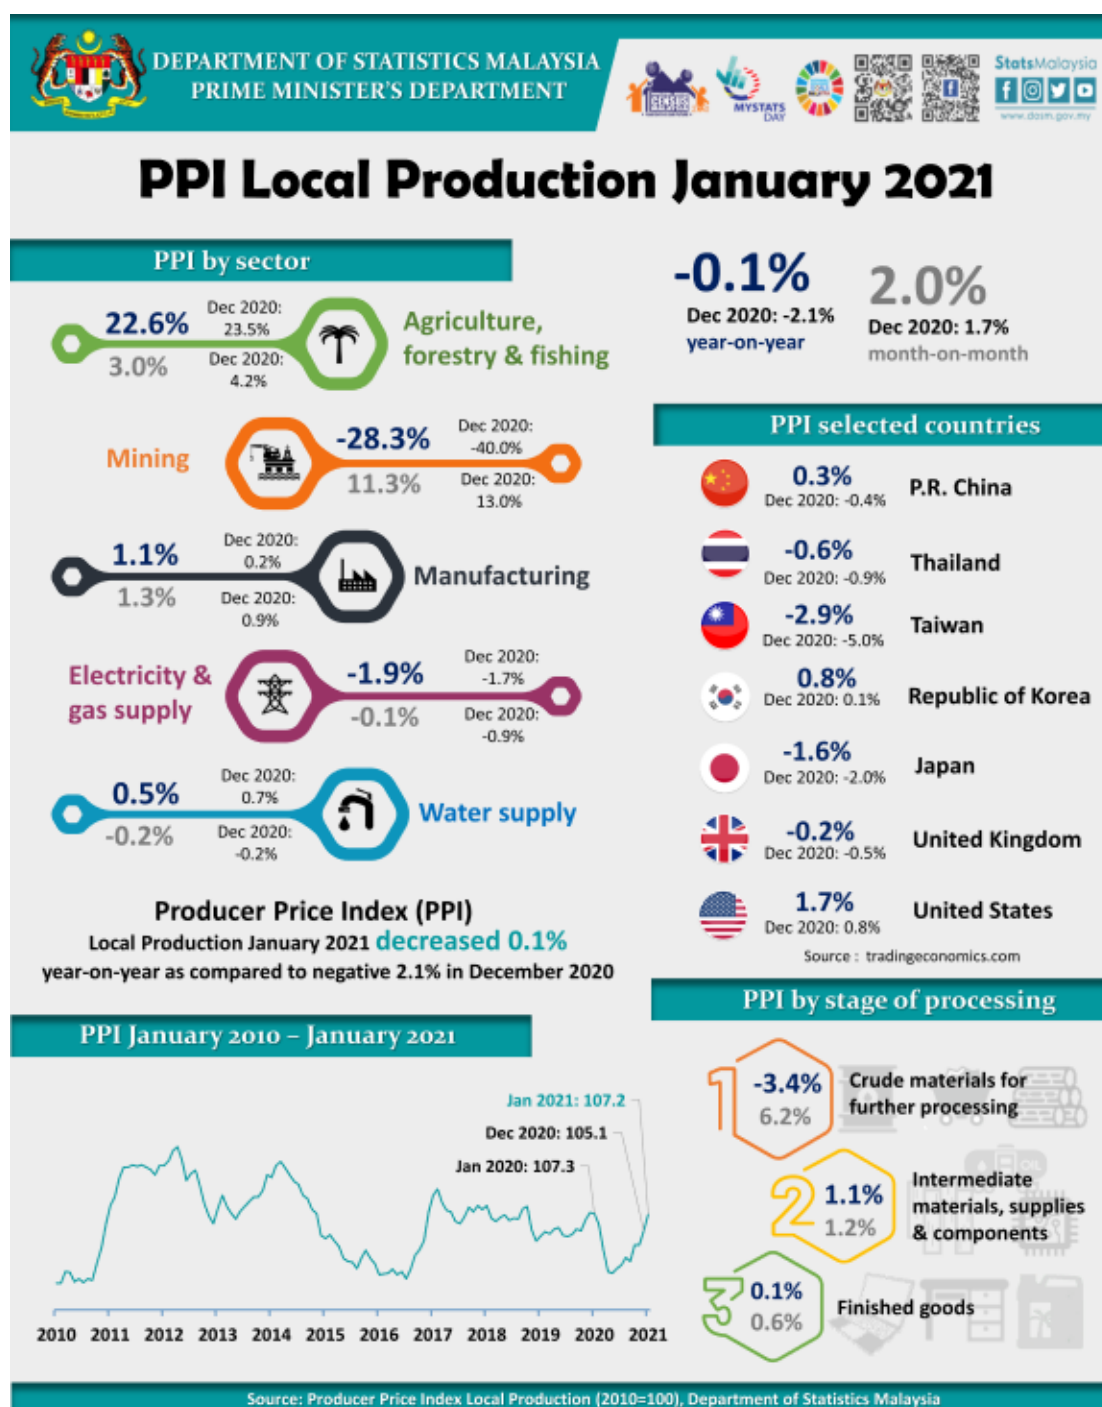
DEPARTMENT OF STATISTICS MALAYSIA
PRIME MINISTER'S DEPARTMENT

MYSTATS DAY

StatsMalaysia

www.dosm.gov.my

PPI Local Production January 2021

PPI by sector

22.6%
Dec 2020: 23.5%
3.0%
Dec 2020: 4.2%
Agriculture, forestry & fishing

Mining
-28.3%
Dec 2020: -40.0%
11.3%
Dec 2020: 13.0%

1.1%
Dec 2020: 0.2%
1.3%
Dec 2020: 0.9%
Manufacturing

Electricity & gas supply
-1.9%
Dec 2020: -1.7%
-0.1%
Dec 2020: -0.9%

0.5%
Dec 2020: 0.7%
-0.2%
Dec 2020: -0.2%
Water supply

-0.1%
Dec 2020: -2.1%
year-on-year

2.0%
Dec 2020: 1.7%
month-on-month

PPI selected countries

0.3%
Dec 2020: -0.4%
P.R. China

-0.6%
Dec 2020: -0.9%
Thailand

-2.9%
Dec 2020: -5.0%
Taiwan

0.8%
Dec 2020: 0.1%
Republic of Korea

-1.6%
Dec 2020: -2.0%
Japan

-0.2%
Dec 2020: -0.5%
United Kingdom

1.7%
Dec 2020: 0.8%
United States

Source : tradingeconomics.com

Producer Price Index (PPI)
Local Production January 2021 decreased 0.1% year-on-year as compared to negative 2.1% in December 2020

PPI January 2010 – January 2021

Jan 2021: 107.2
Dec 2020: 105.1
Jan 2020: 107.3

2010 2011 2012 2013 2014 2015 2016 2017 2018 2019 2020 2021

PPI by stage of processing

1
-3.4%
6.2%
Crude materials for further processing

2
1.1%
1.2%
Intermediate materials, supplies & components

3
0.1%
0.6%
Finished goods

Source: Producer Price Index Local Production (2010=100), Department of Statistics Malaysia